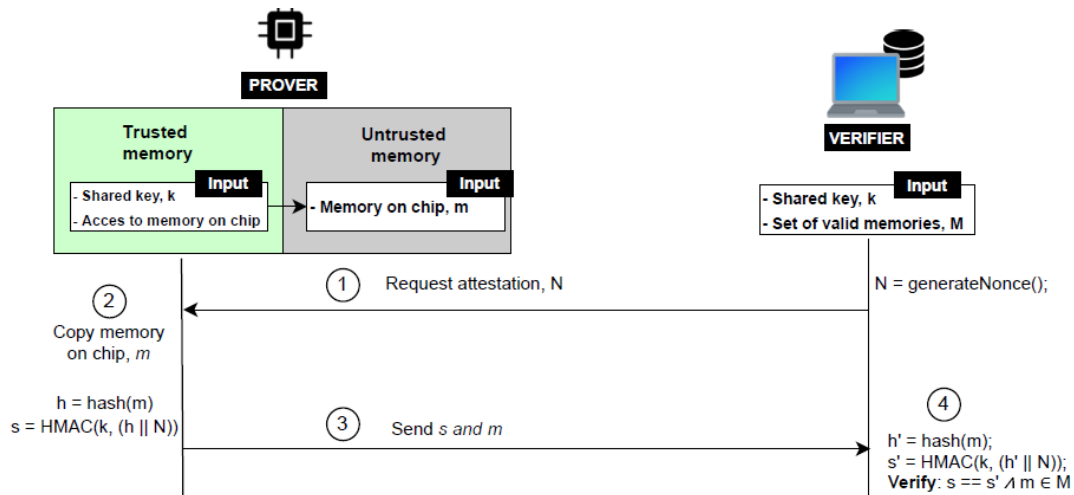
PROVER

Trusted memory

Input

- Shared key, k

- Acces to memory on chip

Untrusted memory

Input

- Memory on chip, m

VERIFIER

Input

- Shared key, k

- Set of valid memories, M

1 Request attestation, N

N = generateNonce();

2

Copy memory on chip, *m*

h = hash(m)

s = HMAC(k, (h || N))

3 Send *s and m*

4

h' = hash(m);

s' = HMAC(k, (h' || N));

**Verify**: s == s' $\land$ m $\in$ M